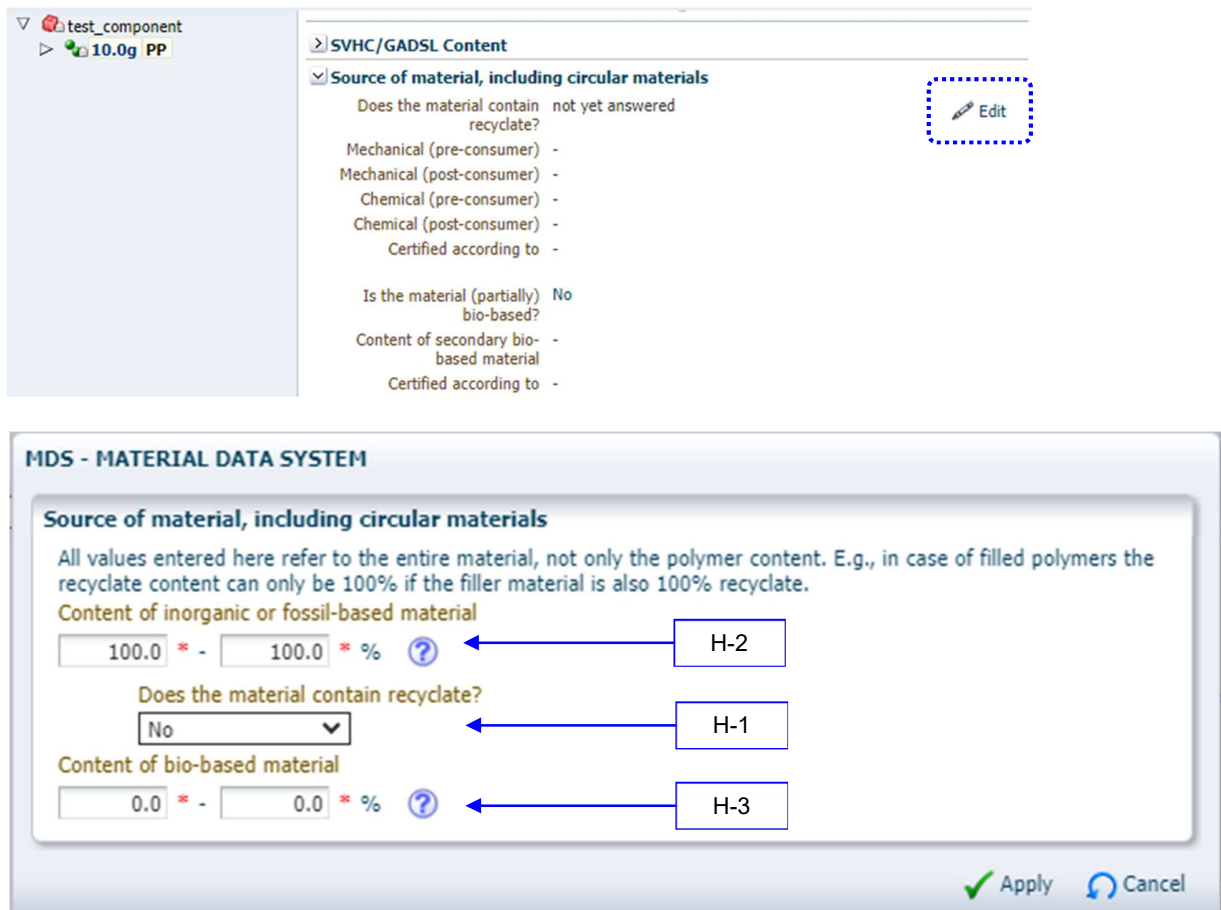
test_component
10.0g PP

SVHC/GADSL Content

Source of material, including circular materials

Edit

| | |
|---|---|
| Does the material contain recyclate? | not yet answered |
| Mechanical (pre-consumer) | - |
| Mechanical (post-consumer) | - |
| Chemical (pre-consumer) | - |
| Chemical (post-consumer) | - |
| Certified according to | - |
| Is the material (partially) bio-based? | No |
| Content of secondary bio-based material | - |
| Certified according to | - |

MDS - MATERIAL DATA SYSTEM

Source of material, including circular materials

All values entered here refer to the entire material, not only the polymer content. E.g., in case of filled polymers the recyclate content can only be 100% if the filler material is also 100% recyclate.

Content of inorganic or fossil-based material

100.0 * - 100.0 * %

H-2

Does the material contain recyclate?

No

H-1

Content of bio-based material

0.0 * - 0.0 * %

H-3

Apply Cancel